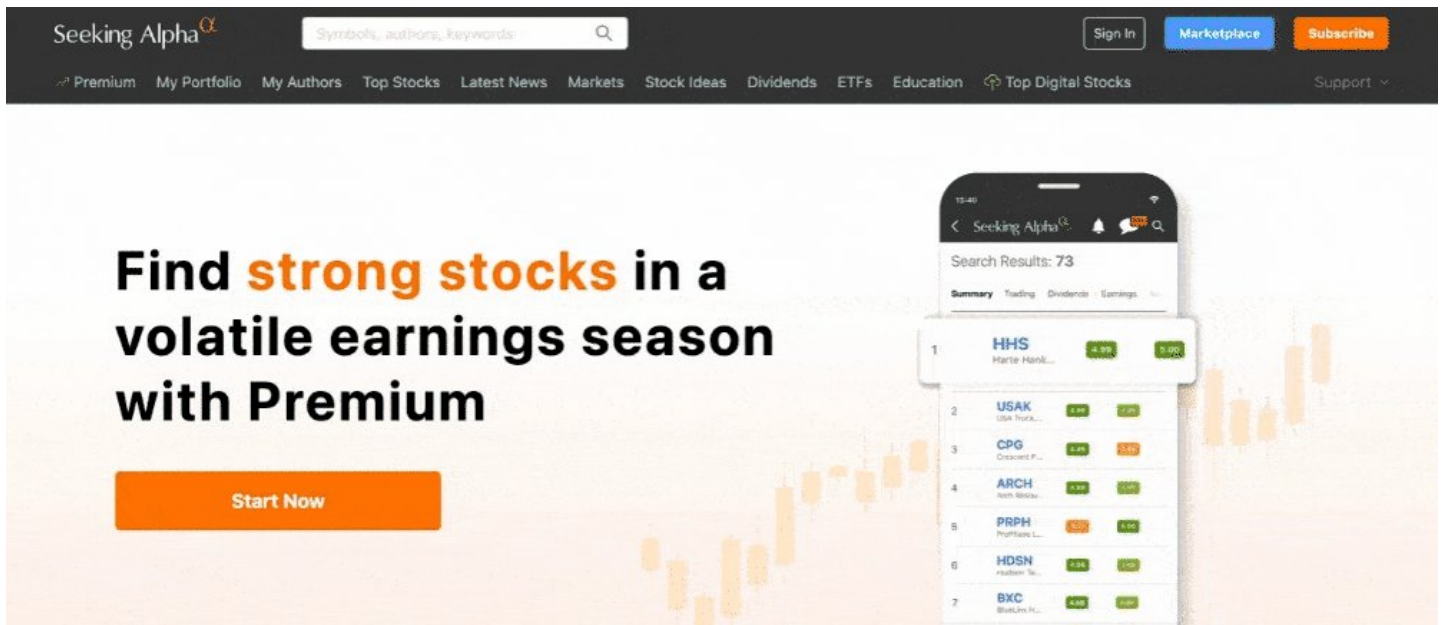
Seeking Alpha$^{\alpha}$

Symbols, authors, keywords

Sign In

Marketplace

Subscribe

Premium My Portfolio My Authors Top Stocks Latest News Markets Stock Ideas Dividends ETFs Education Top Digital Stocks Support

Find strong stocks in a volatile earnings season with Premium

Start Now

15:40

Seeking Alpha$^{\alpha}$

Search Results: 73

Summary Trading Dividends Earnings

1 HHS Harte Hanki... 4.99 5.00

2 USAK USA Truck... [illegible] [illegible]

3 CPG Crescent P... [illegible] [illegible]

4 ARCH Arch Resou... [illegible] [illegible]

5 PRPH ProPhase L... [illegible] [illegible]

6 HDSN Hudson Te... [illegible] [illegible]

7 BXC BlueLinx H... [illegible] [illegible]